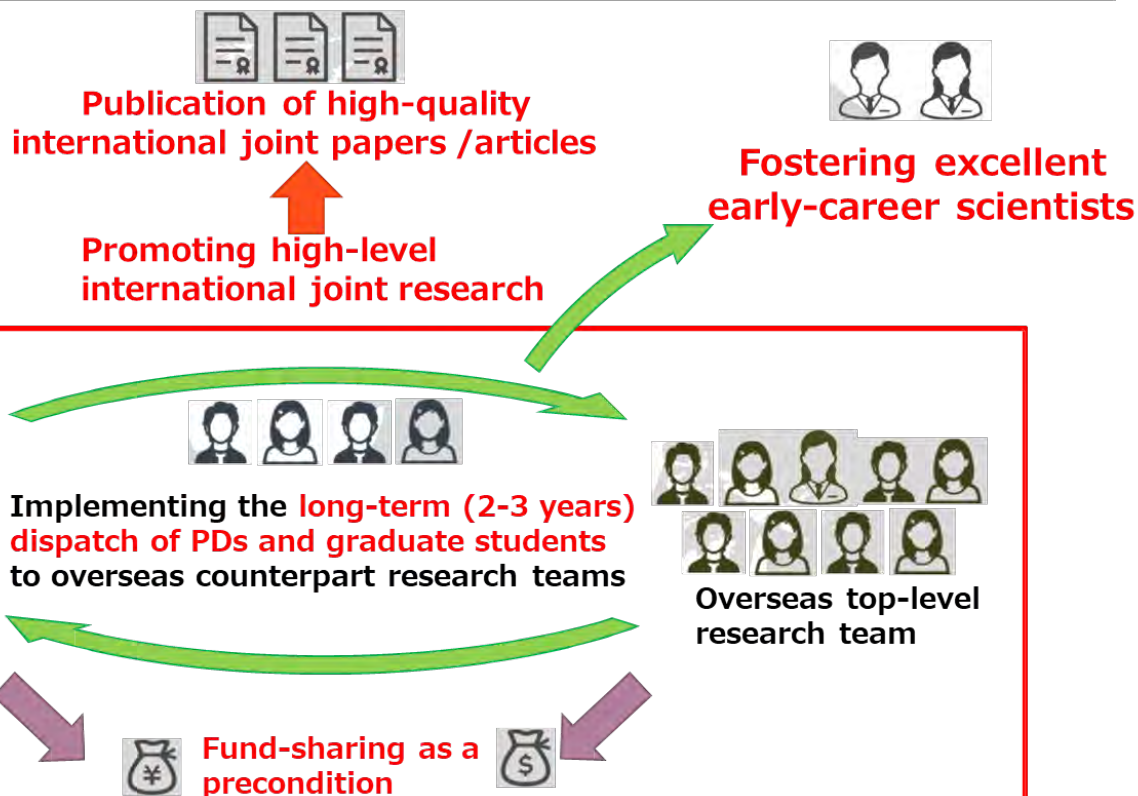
Publication of high-quality international joint papers /articles

Fostering excellent early-career scientists

Promoting high-level international joint research

Implementing the long-term (2-3 years) dispatch of PDs and graduate students to overseas counterpart research teams

Overseas top-level research team

¥

Fund-sharing as a precondition

$